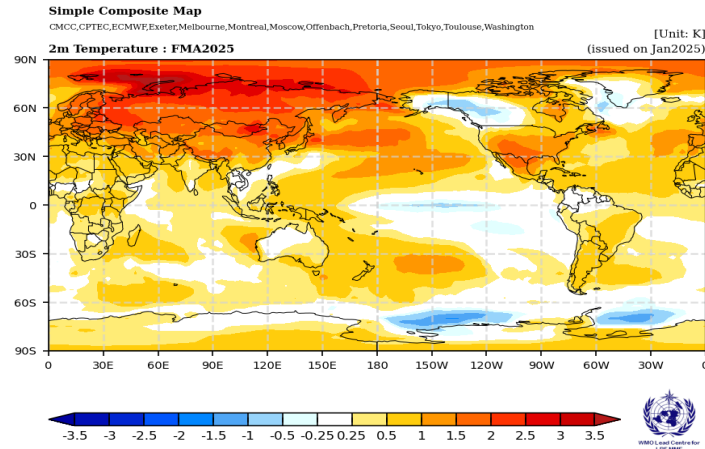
Simple Composite Map

CMCC,CPTEC,ECMWF,Exeter,Melbourne,Montreal,Moscow,Offenbach,Pretoria,Seoul,Tokyo,Toulouse,Washington

[Unit: K]

2m Temperature : FMA2025

(issued on Jan2025)

90N
60N
30N
0
30S
60S
90S

0 30E 60E 90E 120E 150E 180 150W 120W 90W 60W 30W 0

-3.5 -3 -2.5 -2 -1.5 -1 -0.5 -0.25 0.25 0.5 1 1.5 2 2.5 3 3.5

WMO Lead Centre for LRF-MME